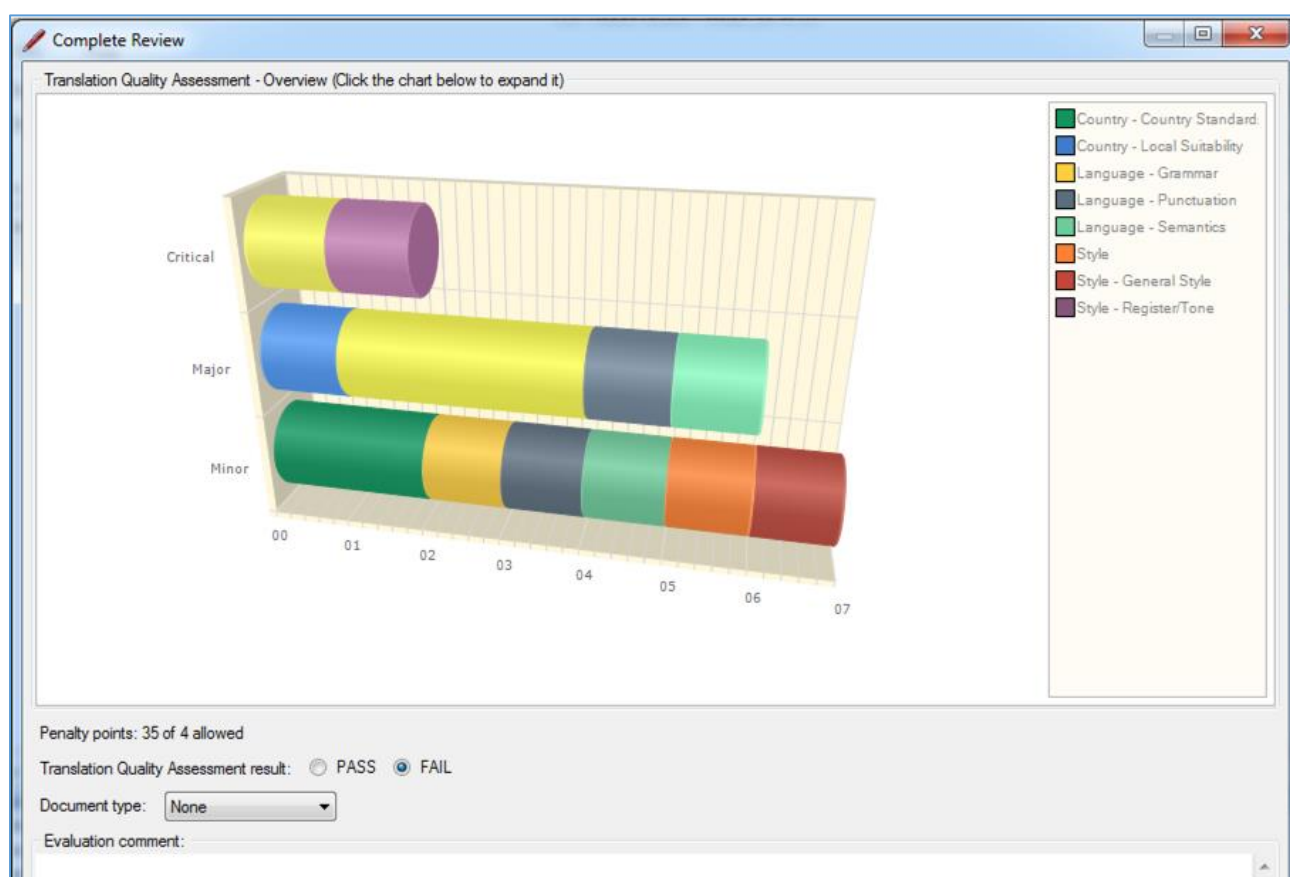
Complete Review

Translation Quality Assessment - Overview (Click the chart below to expand it)

Critical
Major
Minor

00
01
02
03
04
05
06
07

Country - Country Standard
Country - Local Suitability
Language - Grammar
Language - Punctuation
Language - Semantics
Style
Style - General Style
Style - Register/Tone

Penalty points: 35 of 4 allowed

Translation Quality Assessment result: PASS FAIL

Document type: None

Evaluation comment: